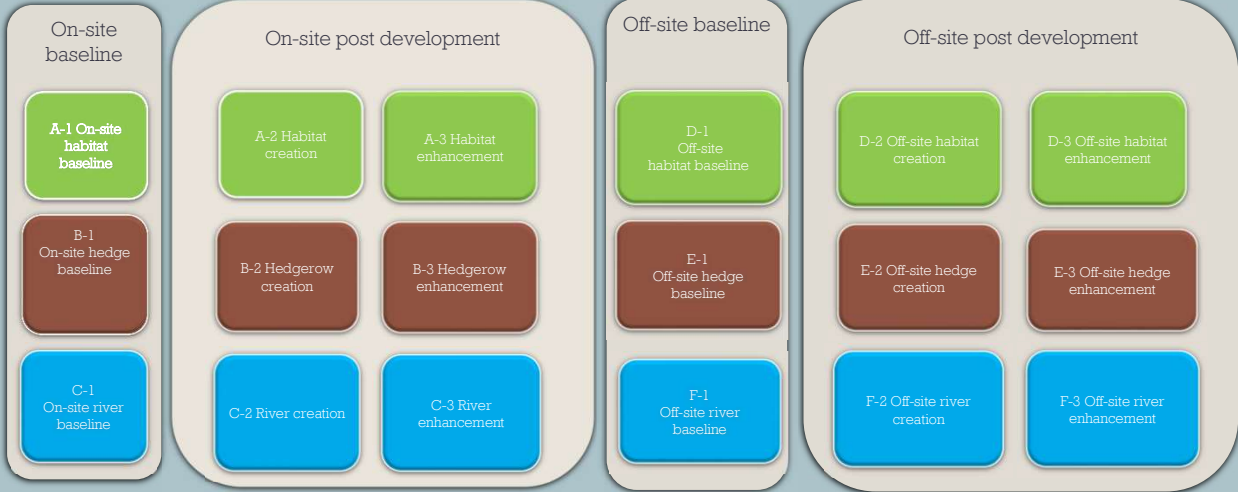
On-site baseline

A-1 On-site habitat baseline

B-1 On-site hedge baseline

C-1 On-site river baseline

On-site post development

A-2 Habitat creation

A-3 Habitat enhancement

B-2 Hedgerow creation

B-3 Hedgerow enhancement

C-2 River creation

C-3 River enhancement

Off-site baseline

D-1 Off-site habitat baseline

E-1 Off-site hedge baseline

F-1 Off-site river baseline

Off-site post development

D-2 Off-site habitat creation

D-3 Off-site habitat enhancement

E-2 Off-site hedge creation

E-3 Off-site hedge enhancement

F-2 Off-site river creation

F-3 Off-site river enhancement